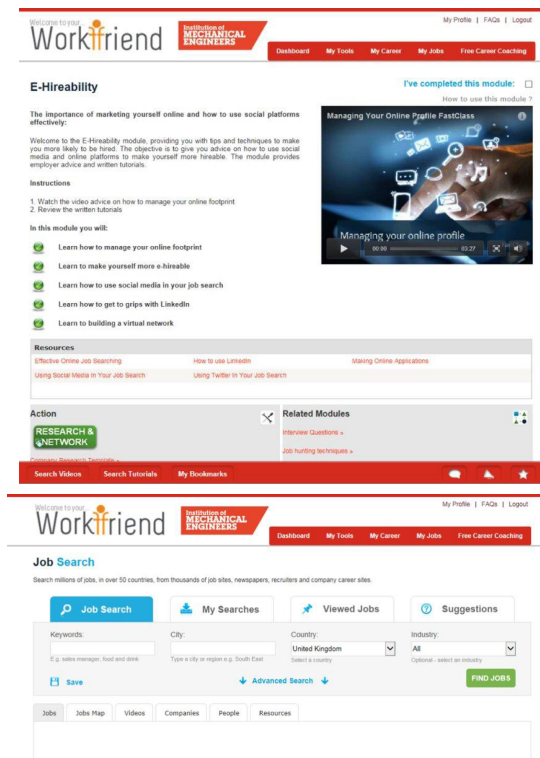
Welcome to your Workfriend

Institution of MECHANICAL ENGINEERS

My Profile | FAQs | Logout

Dashboard My Tools My Career My Jobs Free Career Coaching

E-Hireability

I've completed this module:

How to use this module ?

The importance of marketing yourself online and how to use social platforms effectively:

Welcome to the E-Hireability module, providing you with tips and techniques to make you more likely to be hired. The objective is to give you advice on how to use social media and online platforms to make yourself more hireable. The module provides employer advice and written tutorials.

Instructions

1. Watch the video advice on how to manage your online footprint
2. Review the written tutorials

In this module you will:

Learn how to manage your online footprint

Learn to make yourself more e-hireable

Learn how to use social media in your job search

Learn how to get to grips with LinkedIn

Learn to building a virtual network

Managing Your Online Profile FastClass

Managing your online profile

00:00 03:27

Resources

Effective Online Job Searching
How to use LinkedIn
Making Online Applications
Using Social Media In Your Job Search
Using Twitter In Your Job Search

Action

RESEARCH & NETWORK

Company Research Template »

Related Modules

Interview Questions »

Job hunting techniques »

Search Videos Search Tutorials My Bookmarks

Welcome to your Workfriend

Institution of MECHANICAL ENGINEERS

My Profile | FAQs | Logout

Dashboard My Tools My Career My Jobs Free Career Coaching

Job Search

Search millions of jobs, in over 50 countries, from thousands of job sites, newspapers, recruiters and company career sites.

Job Search My Searches Viewed Jobs Suggestions

Keywords:
E.g. sales manager, food and drink

City:
Type a city or region e.g. South East

Country:
United Kingdom
Select a country

Industry:
All
Optional - select an industry

Save

Advanced Search

FIND JOBS

Jobs Jobs Map Videos Companies People Resources